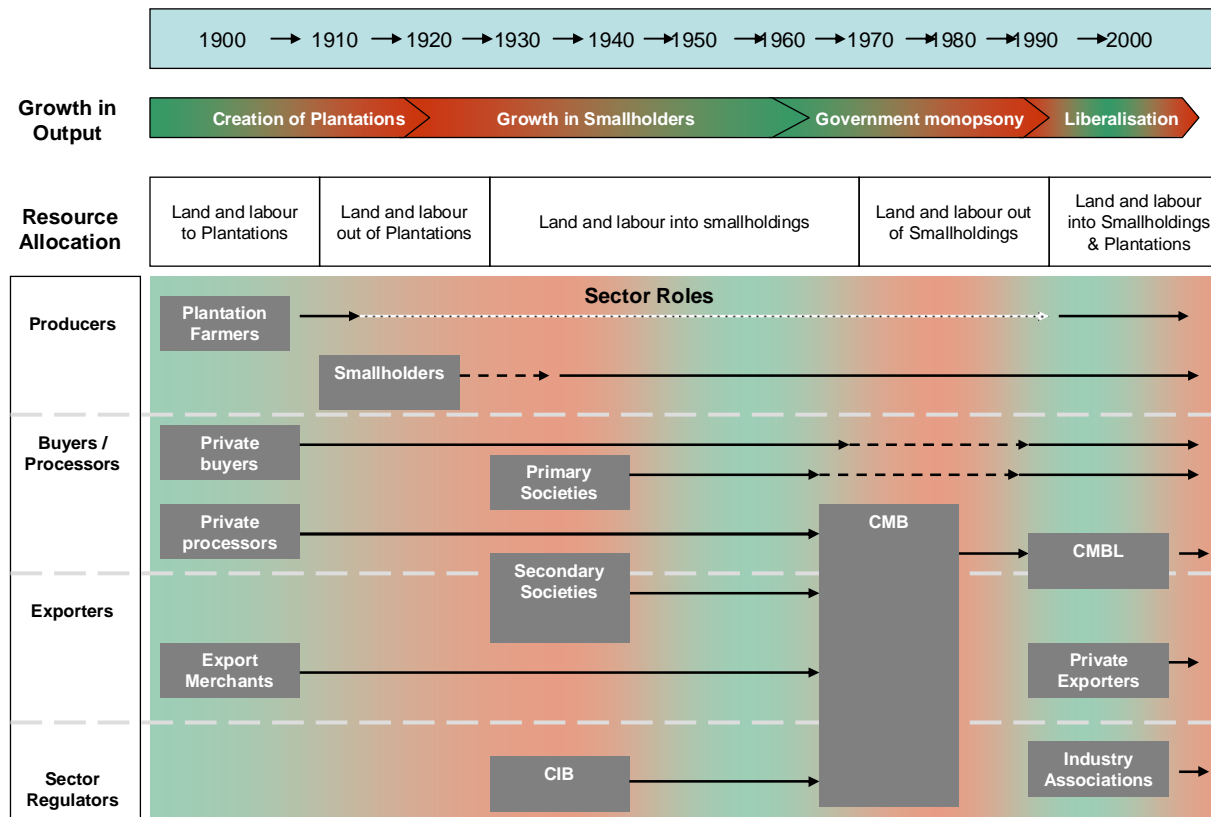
1900 → 1910 → 1920 → 1930 → 1940 → 1950 → 1960 → 1970 → 1980 → 1990 → 2000

Growth in Output

Creation of Plantations | Growth in Smallholders | Government monopsony | Liberalisation

Resource Allocation

| Land and labour to Plantations | Land and labour out of Plantations | Land and labour into smallholdings | Land and labour out of Smallholdings | Land and labour into Smallholdings & Plantations |
|---|---|---|---|---|

Sector Roles

Producers

Plantation Farmers

Smallholders

Buyers / Processors

Private buyers

Primary Societies

Private processors

CMB

CMBL

Exporters

Secondary Societies

Export Merchants

Private Exporters

Sector Regulators

CIB

Industry Associations